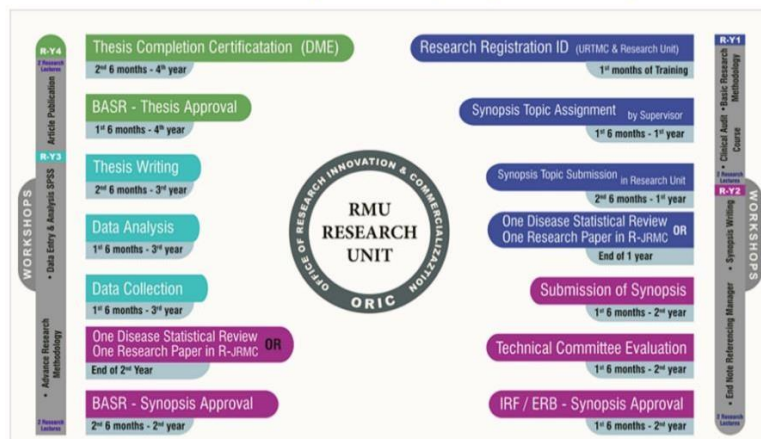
R-Y4
2 Research Lectures
• Article Publication
R-Y3
WORKSHOPS
• Data Entry & Analysis SPSS
• Advance Research Methodology
2 Research Lectures

Thesis Completion Certificatation (DME)
2nd 6 months - 4th year

BASR - Thesis Approval
1st 6 months - 4th year

Thesis Writing
2nd 6 months - 3rd year

Data Analysis
1st 6 months - 3rd year

Data Collection
1st 6 months - 3rd year

One Disease Statistical Review OR One Research Paper in R-JRMC
End of 2nd Year

BASR - Synopsis Approval
2nd 6 months - 2nd year

OFFICE OF RESEARCH INNOVATION & COMMERCIALIZATION
RMU RESEARCH UNIT
ORIC

Research Registration ID (URTMC & Research Unit)
1st months of Training

Synopsis Topic Assignment by Supervisor
1st 6 months - 1st year

Synopsis Topic Submission in Research Unit
2nd 6 months - 1st year

One Disease Statistical Review OR One Research Paper in R-JRMC
End of 1 year

Submission of Synopsis
1st 6 months - 2nd year

Technical Committee Evaluation
1st 6 months - 2nd year

IRF / ERB - Synopsis Approval
1st 6 months - 2nd year

R-Y1
• Clinical Audit • Basic Research Methodology Course
2 Research Lectures
R-Y2
WORKSHOPS
• Synopsis Writing
• End Note Referencing Manager
2 Research Lectures